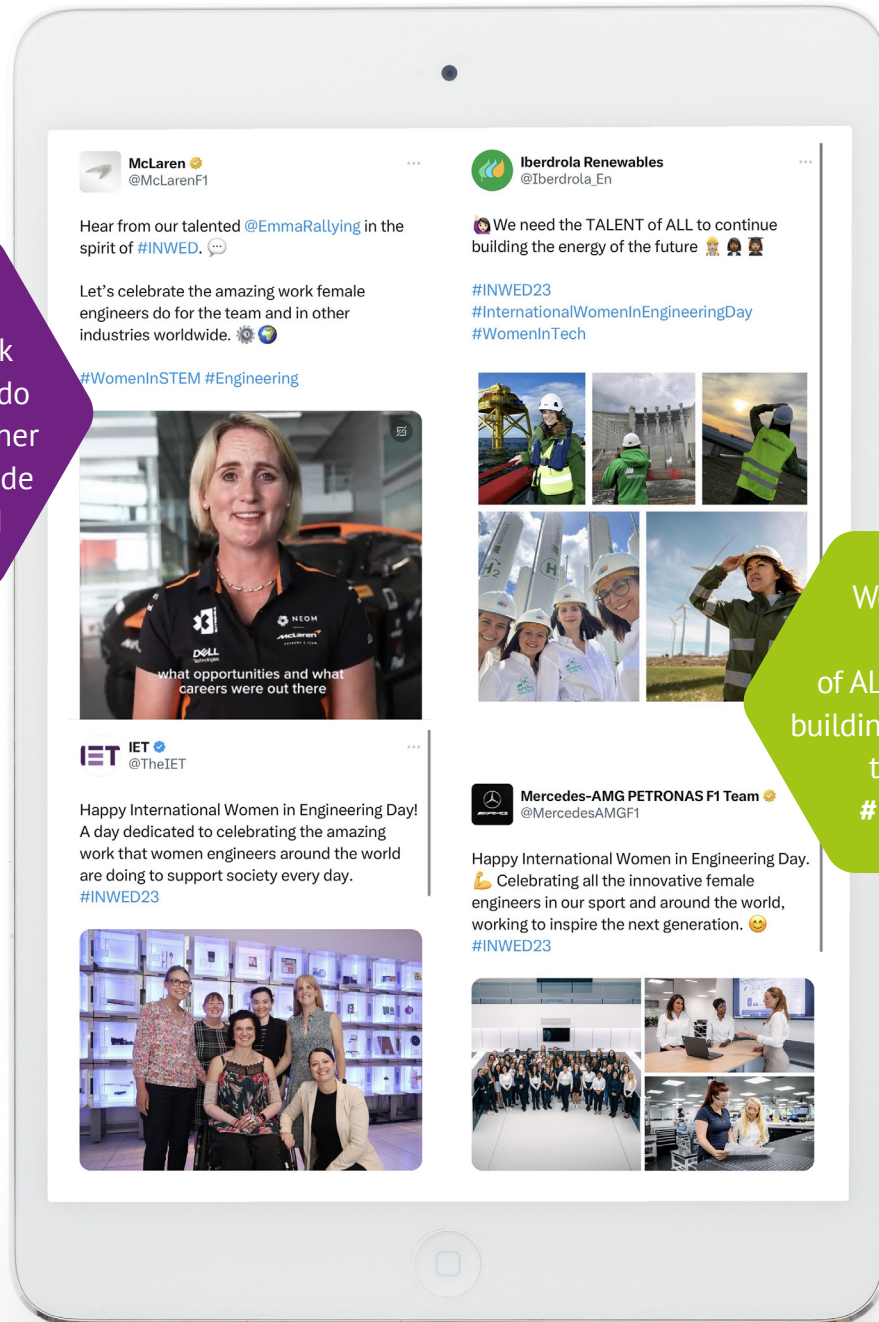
k
do
her
de

McLaren
@McLarenF1

Hear from our talented @EmmaRallying in the spirit of #INWED.

Let's celebrate the amazing work female engineers do for the team and in other industries worldwide.

#WomenInSTEM #Engineering

NEOM
McLaren
DELL Technologies
what opportunities and what careers were out there

Iberdrola Renewables
@Iberdrola_En

We need the TALENT of ALL to continue building the energy of the future

#INWED23
#InternationalWomenInEngineeringDay
#WomenInTech

W
of AL
buildin
t
#

IET
@TheIET

Happy International Women in Engineering Day! A day dedicated to celebrating the amazing work that women engineers around the world are doing to support society every day. #INWED23

Mercedes-AMG PETRONAS F1 Team
@MercedesAMGF1

Happy International Women in Engineering Day. Celebrating all the innovative female engineers in our sport and around the world, working to inspire the next generation. #INWED23